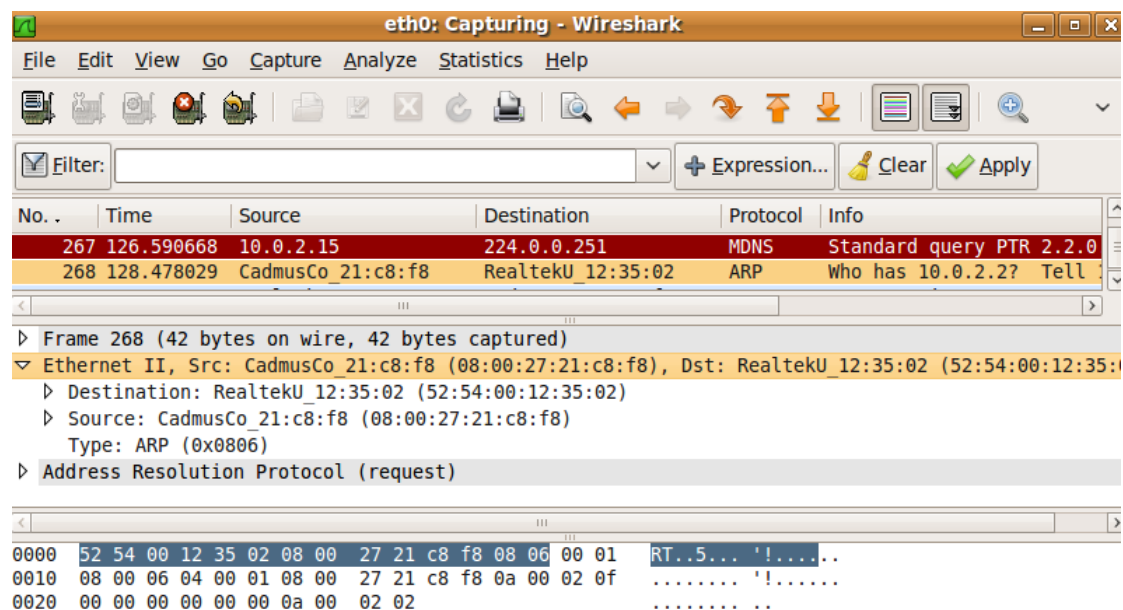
eth0: Capturing - Wireshark

File Edit View Go Capture Analyze Statistics Help

Filter: Expression... Clear Apply

| No. | Time | Source | Destination | Protocol | Info |
|---|---|---|---|---|---|
| 267 | 126.590668 | 10.0.2.15 | 224.0.0.251 | MDNS | Standard query PTR 2.2.0 |
| 268 | 128.478029 | CadmusCo_21:c8:f8 | RealtekU_12:35:02 | ARP | Who has 10.0.2.2? Tell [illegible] |

▷ Frame 268 (42 bytes on wire, 42 bytes captured)
▽ Ethernet II, Src: CadmusCo_21:c8:f8 (08:00:27:21:c8:f8), Dst: RealtekU_12:35:02 (52:54:00:12:35:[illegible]
▷ Destination: RealtekU_12:35:02 (52:54:00:12:35:02)
▷ Source: CadmusCo_21:c8:f8 (08:00:27:21:c8:f8)
Type: ARP (0x0806)
▷ Address Resolution Protocol (request)

0000 52 54 00 12 35 02 08 00 27 21 c8 f8 08 06 00 01 RT..5... '!......
0010 08 00 06 04 00 01 08 00 27 21 c8 f8 0a 00 02 0f ........ '!......
0020 00 00 00 00 00 00 0a 00 02 02 ........ ..